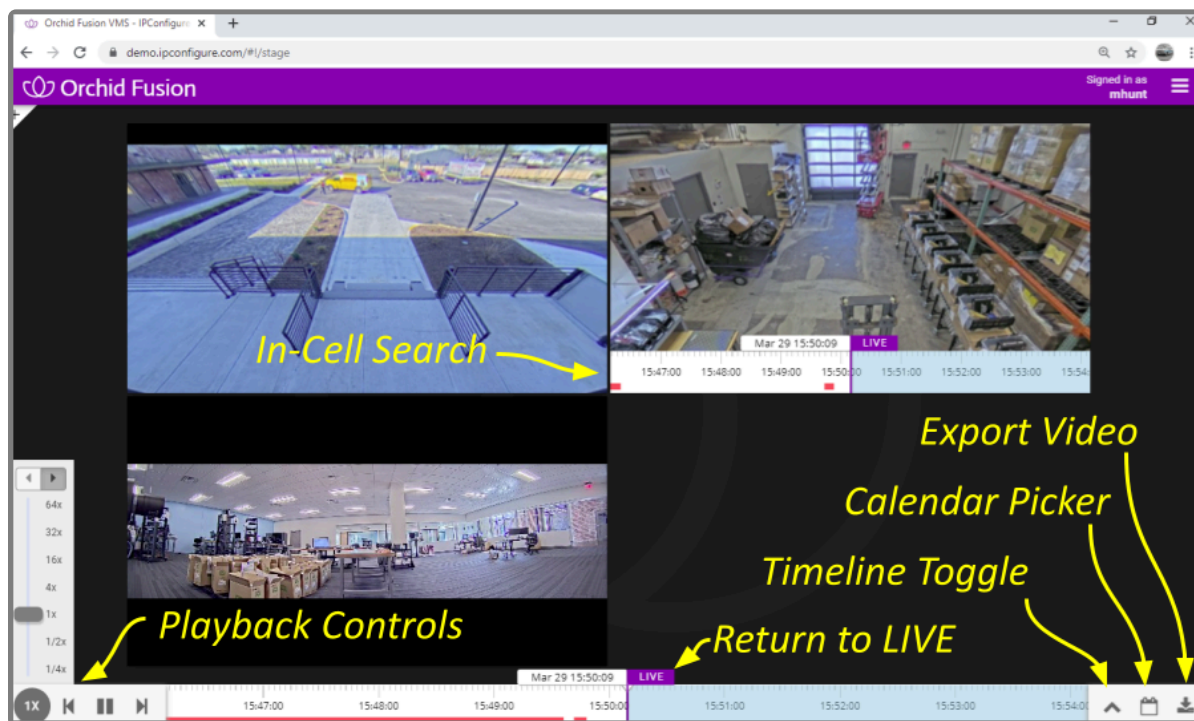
Orchid Fusion VMS - IPConfigure ×

demo.ipconfigure.com/#!/stage

Orchid Fusion

Signed in as
mhunt

In-Cell Search

Mar 29 15:50:09 LIVE

15:47:00 15:48:00 15:49:00 15:50:00 15:51:00 15:52:00 15:53:00 15:54

Export Video

Calendar Picker

64x
32x
16x
4x
1x
1/2x
1/4x

Timeline Toggle

Playback Controls

Return to LIVE

Mar 29 15:50:09 LIVE

1X

15:47:00 15:48:00 15:49:00 15:50:00 15:51:00 15:52:00 15:53:00 15:54:00